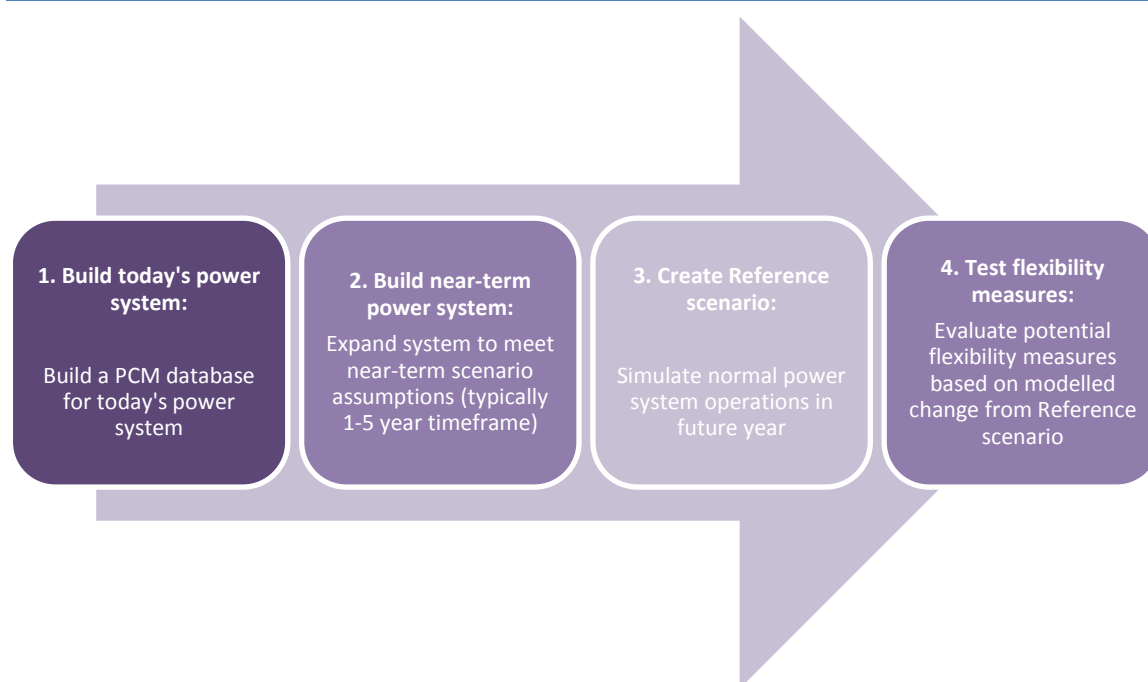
1. Build today's power system:

Build a PCM database for today's power system

2. Build near-term power system:

Expand system to meet near-term scenario assumptions (typically 1-5 year timeframe)

3. Create Reference scenario:

Simulate normal power system operations in future year

4. Test flexibility measures:

Evaluate potential flexibility measures based on modelled change from Reference scenario